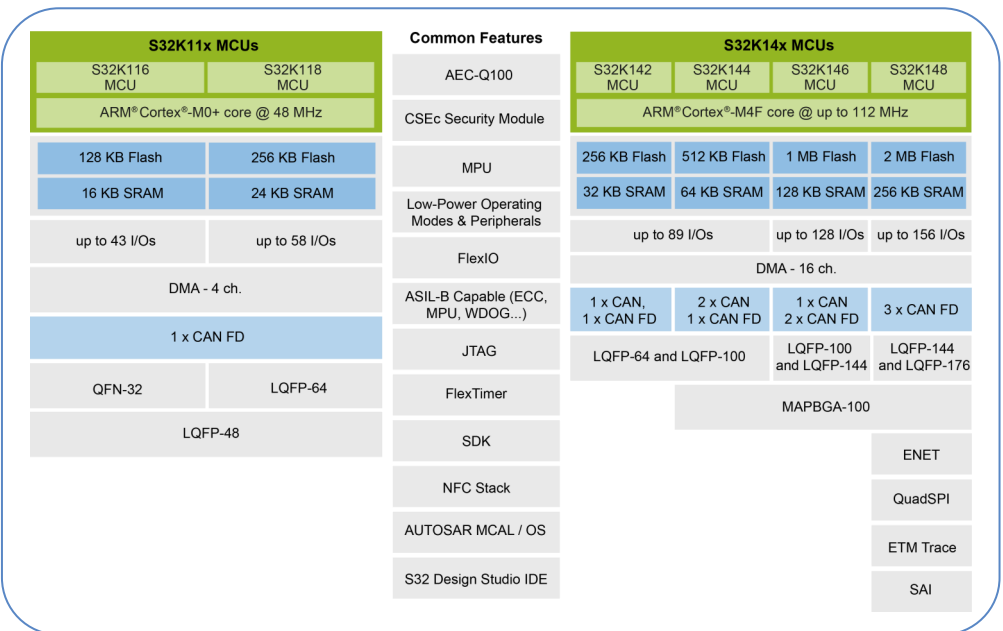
S32K11x MCUs

S32K116 MCU
S32K118 MCU

ARM®Cortex®-M0+ core @ 48 MHz

128 KB Flash
256 KB Flash
16 KB SRAM
24 KB SRAM

up to 43 I/Os
up to 58 I/Os

DMA - 4 ch.

1 x CAN FD

QFN-32
LQFP-64

LQFP-48

Common Features

AEC-Q100

CSEc Security Module

MPU

Low-Power Operating Modes & Peripherals

FlexIO

ASIL-B Capable (ECC, MPU, WDOG...)

JTAG

FlexTimer

SDK

NFC Stack

AUTOSAR MCAL / OS

S32 Design Studio IDE

S32K14x MCUs

S32K142 MCU
S32K144 MCU
S32K146 MCU
S32K148 MCU

ARM®Cortex®-M4F core @ up to 112 MHz

256 KB Flash
512 KB Flash
1 MB Flash
2 MB Flash
32 KB SRAM
64 KB SRAM
128 KB SRAM
256 KB SRAM

up to 89 I/Os
up to 128 I/Os
up to 156 I/Os

DMA - 16 ch.

1 x CAN, 1 x CAN FD
2 x CAN 1 x CAN FD
1 x CAN 2 x CAN FD
3 x CAN FD

LQFP-64 and LQFP-100
LQFP-100 and LQFP-144
LQFP-144 and LQFP-176

MAPBGA-100

ENET

QuadSPI

ETM Trace

SAI